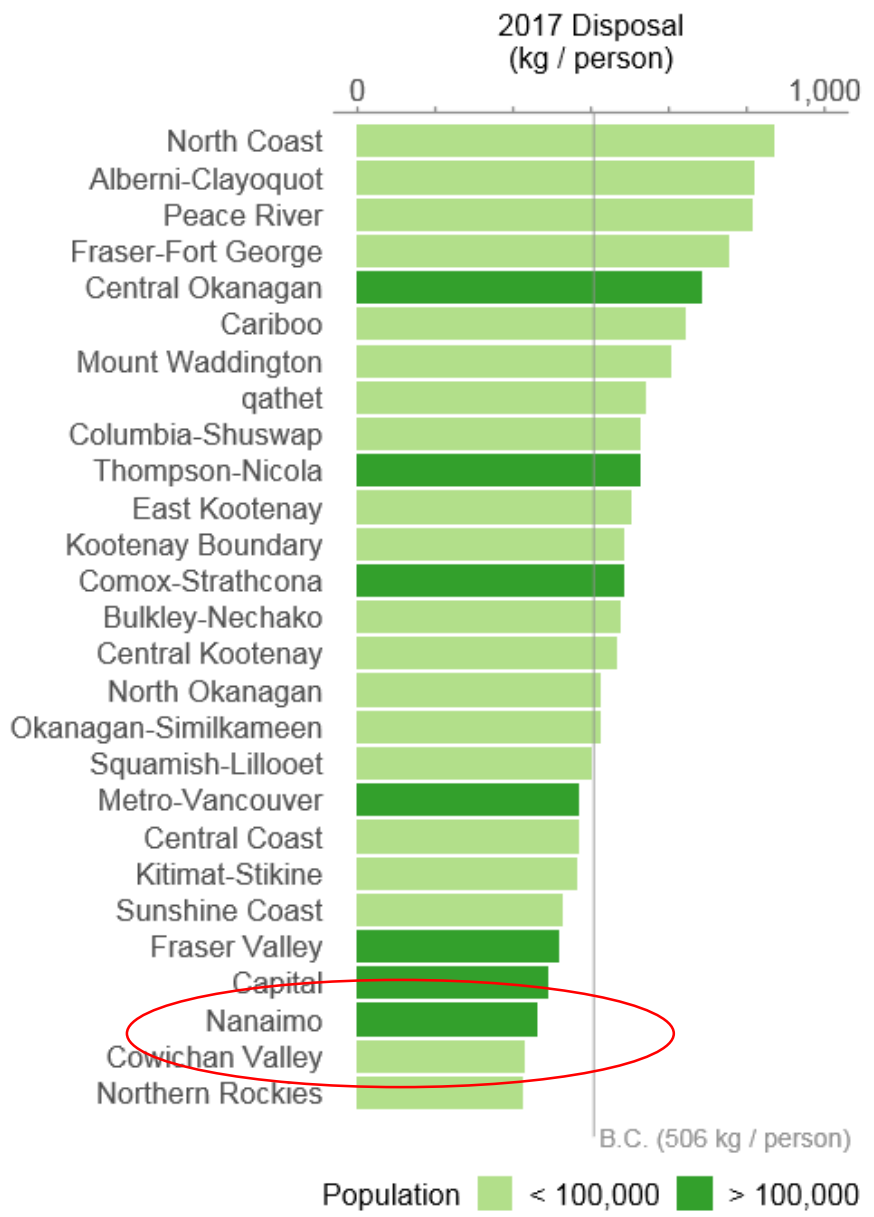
2017 Disposal
(kg / person)

0

1,000

North Coast
Alberni-Clayoquot
Peace River
Fraser-Fort George
Central Okanagan
Cariboo
Mount Waddington
qathet
Columbia-Shuswap
Thompson-Nicola
East Kootenay
Kootenay Boundary
Comox-Strathcona
Bulkley-Nechako
Central Kootenay
North Okanagan
Okanagan-Similkameen
Squamish-Lillooet
Metro-Vancouver
Central Coast
Kitimat-Stikine
Sunshine Coast
Fraser Valley
Capital
Nanaimo
Cowichan Valley
Northern Rockies

B.C. (506 kg / person)

Population < 100,000 > 100,000